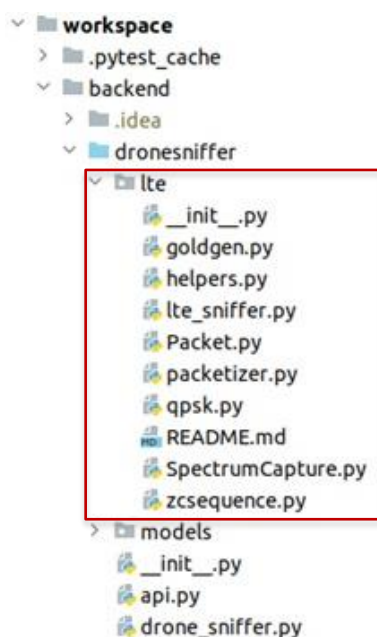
workspace
.pytest_cache
backend
.idea
dronesniffer
lte
__init__.py
goldgen.py
helpers.py
lte_sniffer.py
Packet.py
packetizer.py
qpsk.py
MD README.md
SpectrumCapture.py
zcsequence.py
models
__init__.py
api.py
drone_sniffer.py